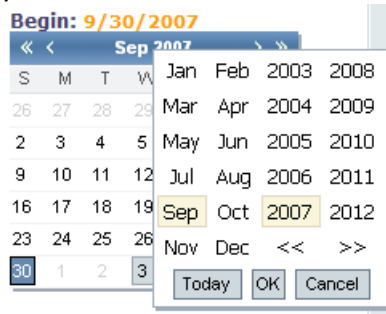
Begin: 9/30/2007

« ‹ Sep 2007 › »

| S | M | T | W |
|---|---|---|---|
| 26 | 27 | 28 | 29 |
| 2 | 3 | 4 | 5 |
| 9 | 10 | 11 | 12 |
| 16 | 17 | 18 | 19 |
| 23 | 24 | 25 | 26 |
| 30 | 1 | 2 | 3 |

| | | | |
|---|---|---|---|
| Jan | Feb | 2003 | 2008 |
| Mar | Apr | 2004 | 2009 |
| May | Jun | 2005 | 2010 |
| Jul | Aug | 2006 | 2011 |
| Sep | Oct | 2007 | 2012 |
| Nov | Dec | << | >> |

Today OK Cancel